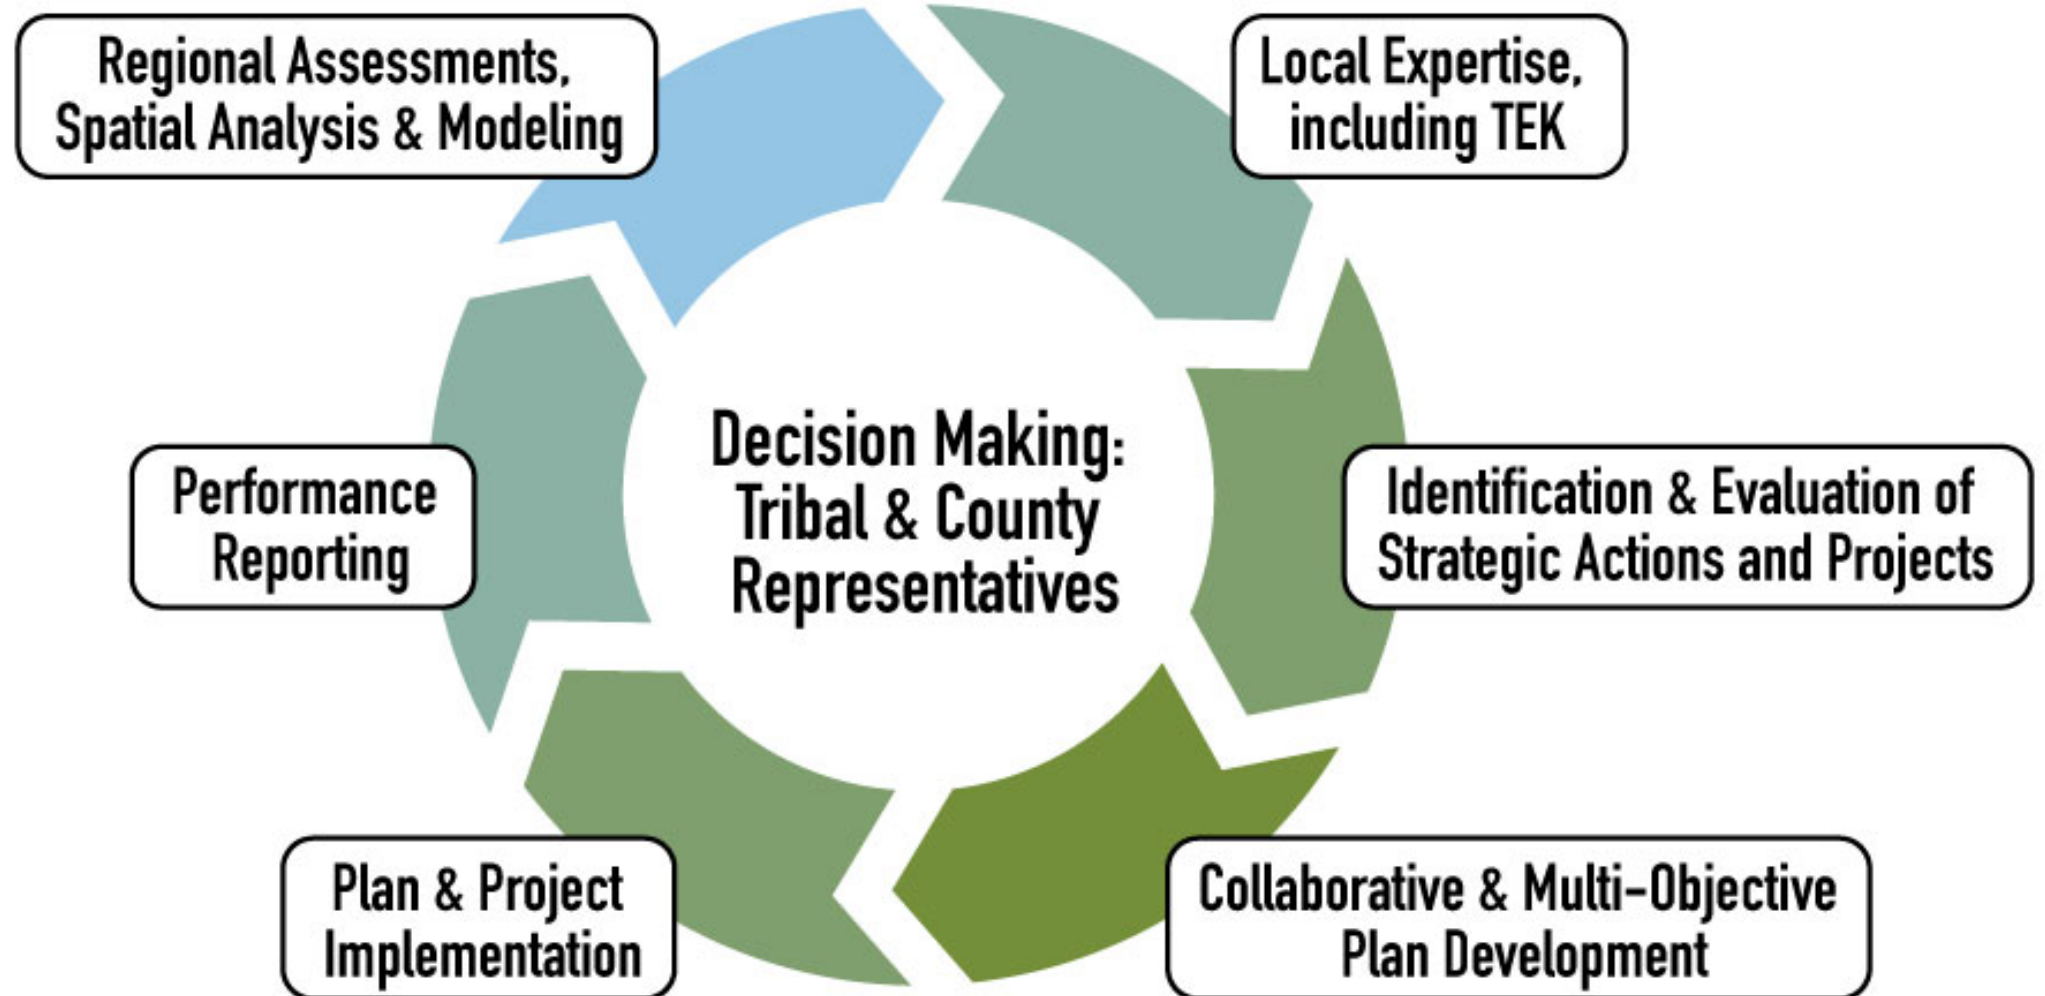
Regional Assessments, Spatial Analysis & Modeling

Local Expertise, including TEK

Decision Making: Tribal & County Representatives

Performance Reporting

Identification & Evaluation of Strategic Actions and Projects

Plan & Project Implementation

Collaborative & Multi-Objective Plan Development